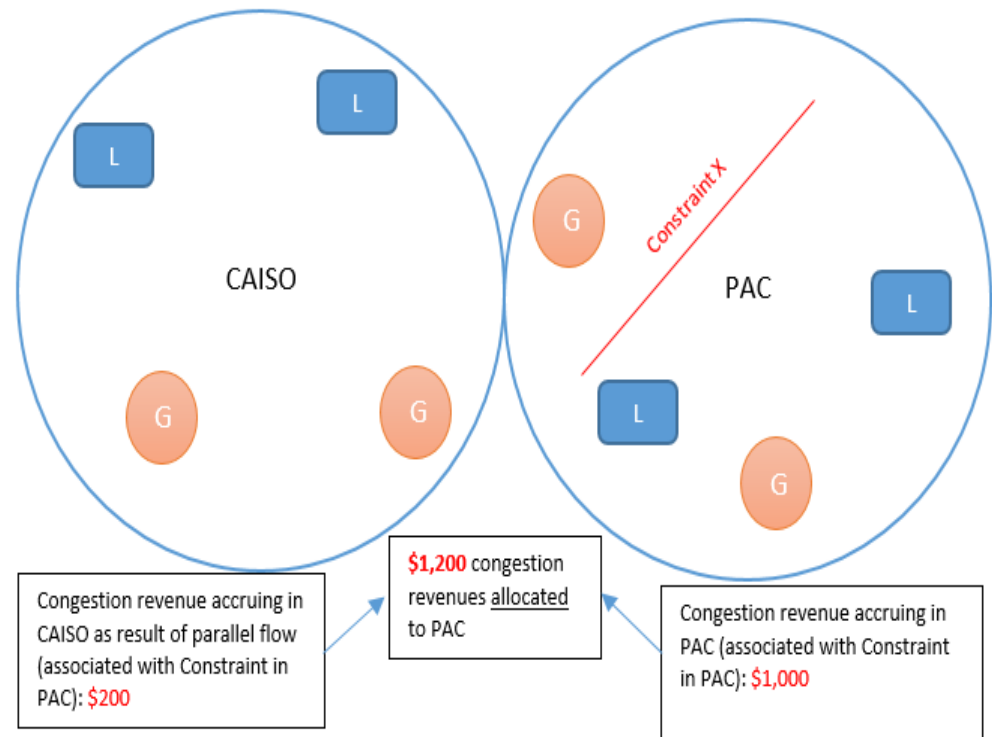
L

L

CAISO

G

G

G

Constraint X

PAC

L

L

G

Congestion revenue accruing in CAISO as result of parallel flow (associated with Constraint in PAC): $200

$1,200 congestion revenues allocated to PAC

Congestion revenue accruing in PAC (associated with Constraint in PAC): $1,000